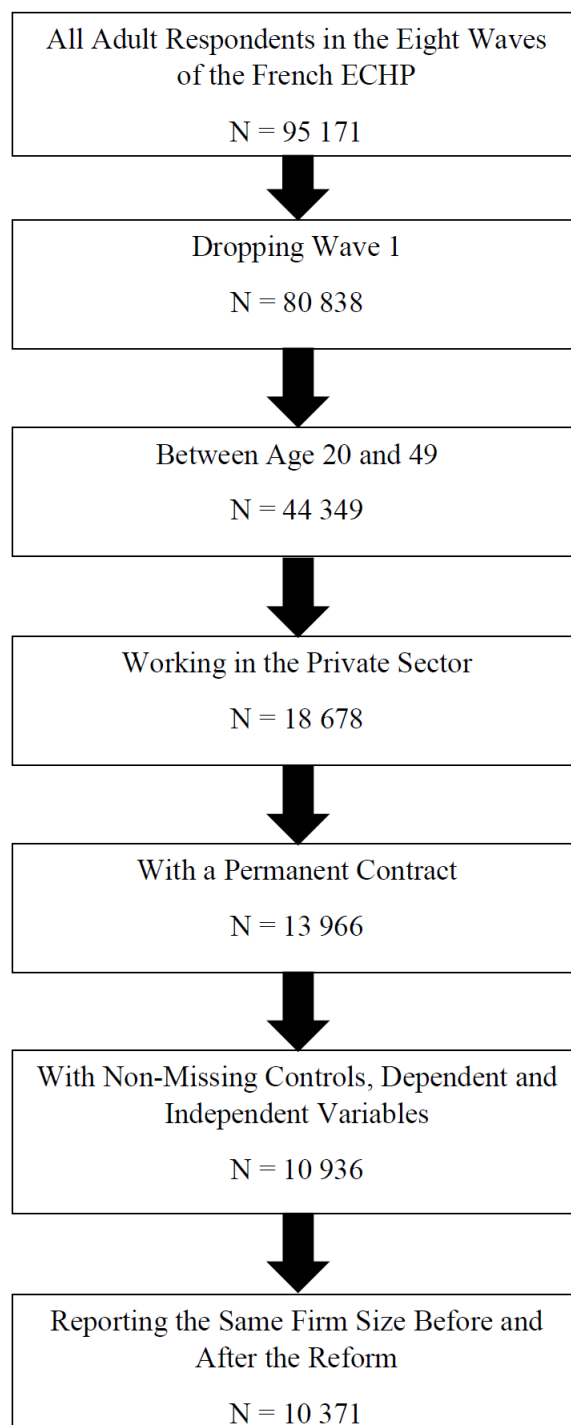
All Adult Respondents in the Eight Waves of the French ECHP

N = 95 171

Dropping Wave 1

N = 80 838

Between Age 20 and 49

N = 44 349

Working in the Private Sector

N = 18 678

With a Permanent Contract

N = 13 966

With Non-Missing Controls, Dependent and Independent Variables

N = 10 936

Reporting the Same Firm Size Before and After the Reform

N = 10 371